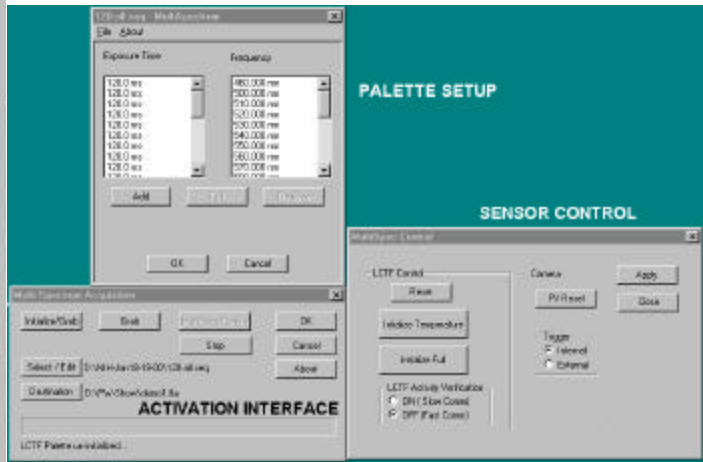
128-all.seq - MultiSpectrum
File About
Exposure Time
Frequency
120.0 ms
120.0 ms
120.0 ms
120.0 ms
120.0 ms
120.0 ms
120.0 ms
120.0 ms
120.0 ms
120.0 ms
480.000 nm
500.000 nm
510.000 nm
520.000 nm
530.000 nm
540.000 nm
550.000 nm
560.000 nm
570.000 nm
Add
Edit
Remove
OK
Cancel

PALETTE SETUP

SENSOR CONTROL

MultiSpec Control
LCTF Control
Reset
Initialize Temperature
Initialize Full
LCTF Activity Verification
ON ( Slow Control)
OFF (Fast Control)
Camera
PV Reset
Apply
Close
Trigger
Internal
External

Multi-Spectrum Acquisition
Initialize/Grab
Grab
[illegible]
OK
Stop
Cancel
Select / Edit
D:\Work\Jan18-19\001\128-all.seq
About
Destination
D:\PW\ShowScience\1.tile

ACTIVATION INTERFACE

LCTF Palette uninitialized